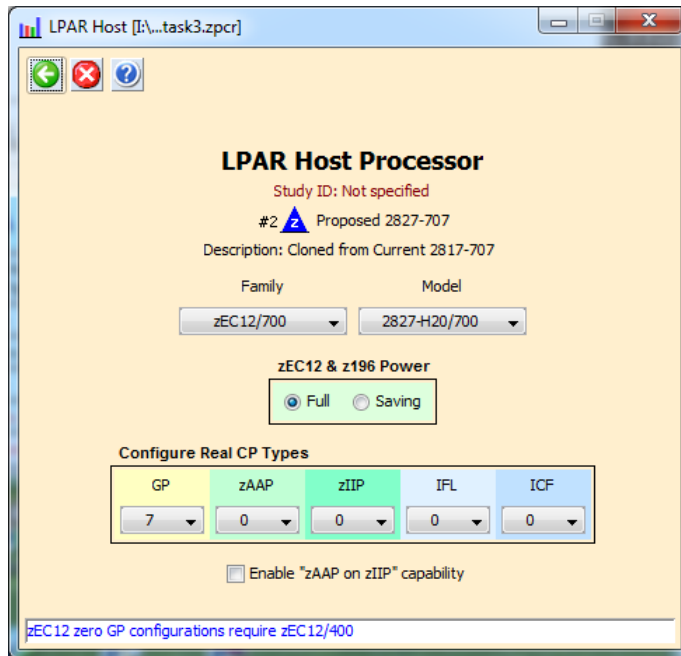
LPAR Host [I:\...task3.zpcr]

LPAR Host Processor

Study ID: Not specified

#2 Z Proposed 2827-707

Description: Cloned from Current 2817-707

Family
zEC12/700

Model
2827-H20/700

zEC12 & z196 Power
Full
Saving

Configure Real CP Types

| GP | zAAP | zIIP | IFL | ICF |
|---|---|---|---|---|
| 7 | 0 | 0 | 0 | 0 |

Enable "zAAP on zIIP" capability

zEC12 zero GP configurations require zEC12/400